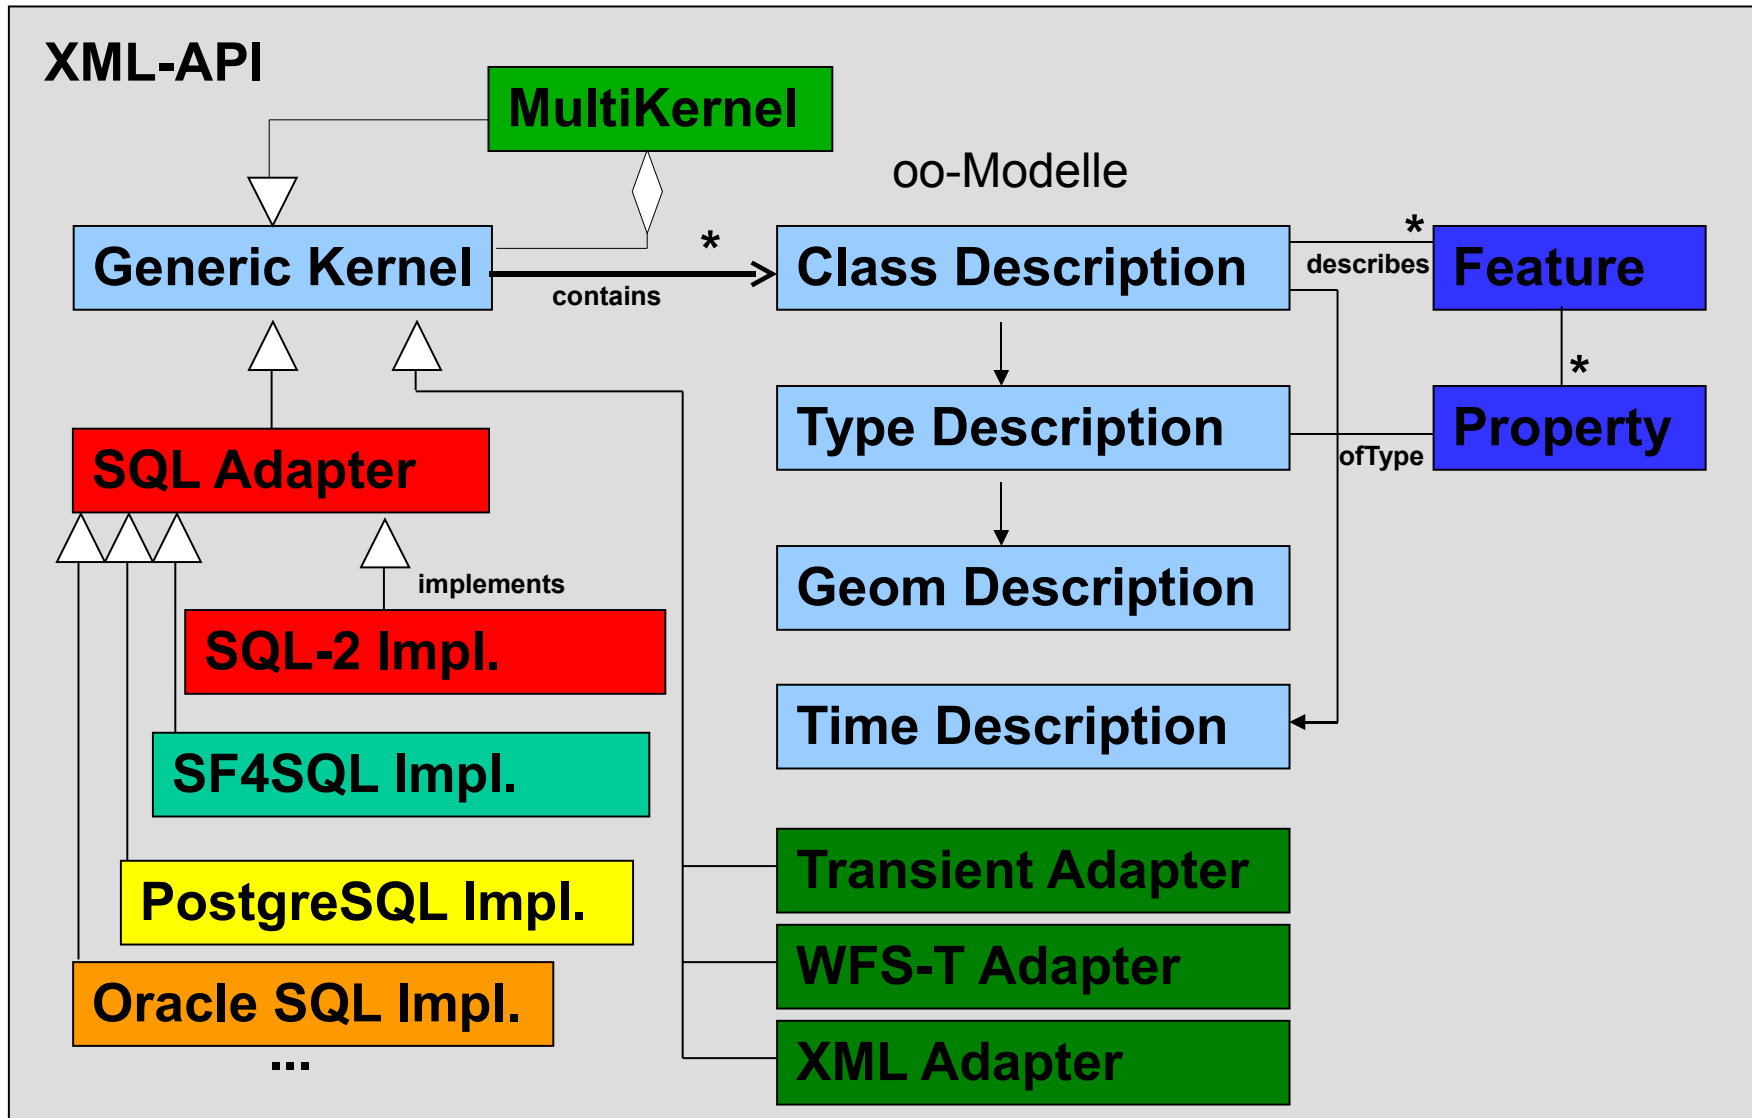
XML-API

MultiKernel

oo-Modelle

Generic Kernel

*

contains

Class Description

*

describes

Feature

*

Type Description

Property

ofType

SQL Adapter

Geom Description

implements

SQL-2 Impl.

Time Description

SF4SQL Impl.

Transient Adapter

PostgreSQL Impl.

WFS-T Adapter

Oracle SQL Impl.

XML Adapter

...